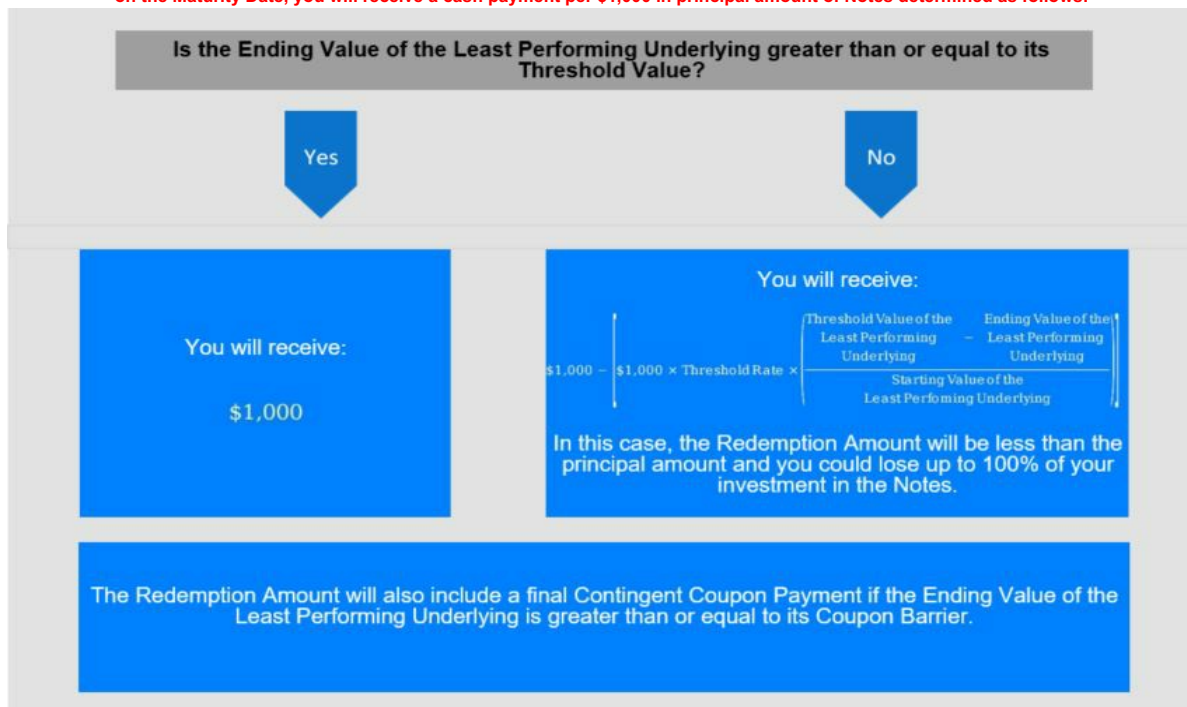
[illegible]

Is the Ending Value of the Least Performing Underlying greater than or equal to its Threshold Value?

Yes

No

You will receive:

$1,000

You will receive:

$\$1{,}000 - \left[\$1{,}000 \times \text{Threshold Rate} \times \left(\frac{\text{Threshold Value of the Least Performing Underlying} - \text{Ending Value of the Least Performing Underlying}}{\text{Starting Value of the Least Perfoming Underlying}}\right)\right]$

In this case, the Redemption Amount will be less than the principal amount and you could lose up to 100% of your investment in the Notes.

The Redemption Amount will also include a final Contingent Coupon Payment if the Ending Value of the Least Performing Underlying is greater than or equal to its Coupon Barrier.